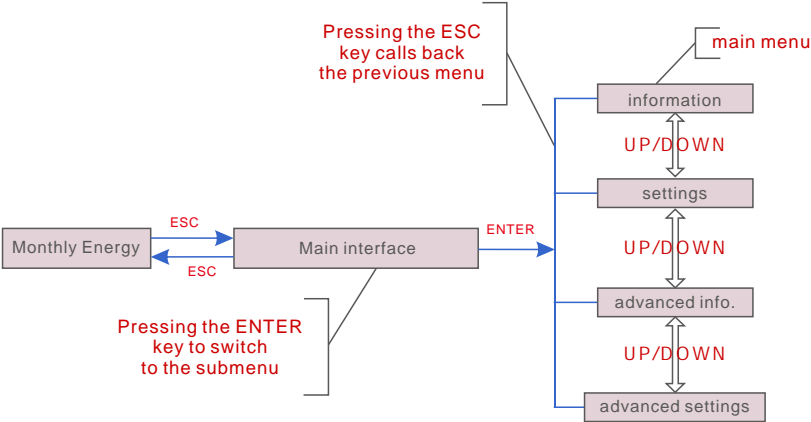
Pressing the ESC key calls back the previous menu

main menu

information

UP/DOWN

settings

ESC

ENTER

Monthly Energy

Main interface

ESC

UP/DOWN

advanced info.

Pressing the ENTER key to switch to the submenu

UP/DOWN

advanced settings